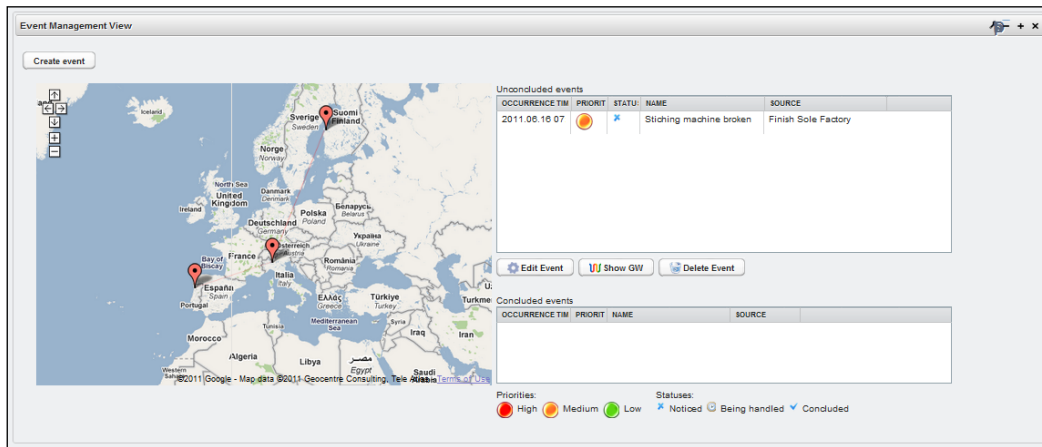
Event Management View

Create event

Iceland
Sverige Sweden
Suomi Finland
Norge Norway
North Sea
United Kingdom
Danmark Denmark
Ireland
Deutschland Germany
Polska Poland
Беларусь Belarus
Україна Ukraine
Österreich Austria
Bay of Biscay
France
România Romania
Italia Italy
España Spain
Portugal
Ελλάς Greece
Türkiye Turkey
Tunisia
Mediterranean Sea
Syria
Iraq
Iran
Morocco
Algeria
Libya
مصر Egypt
Western Sahara
Saudi Arabia
©2011 Google - Map data ©2011 Geocentre Consulting, Tele Atlas - Terms of Use

Unconcluded events

| OCCURRENCE TIM | PRIORIT | STATU | NAME | SOURCE |
|---|---|---|---|---|
| 2011.06.16 07 | | | Stiching machine broken | Finish Sole Factory |

Edit Event | Show GW | Delete Event

Concluded events

| OCCURRENCE TIM | PRIORIT | NAME | SOURCE |
|---|---|---|---|

Priorities:
High Medium Low

Statuses:
Noticed Being handled Concluded